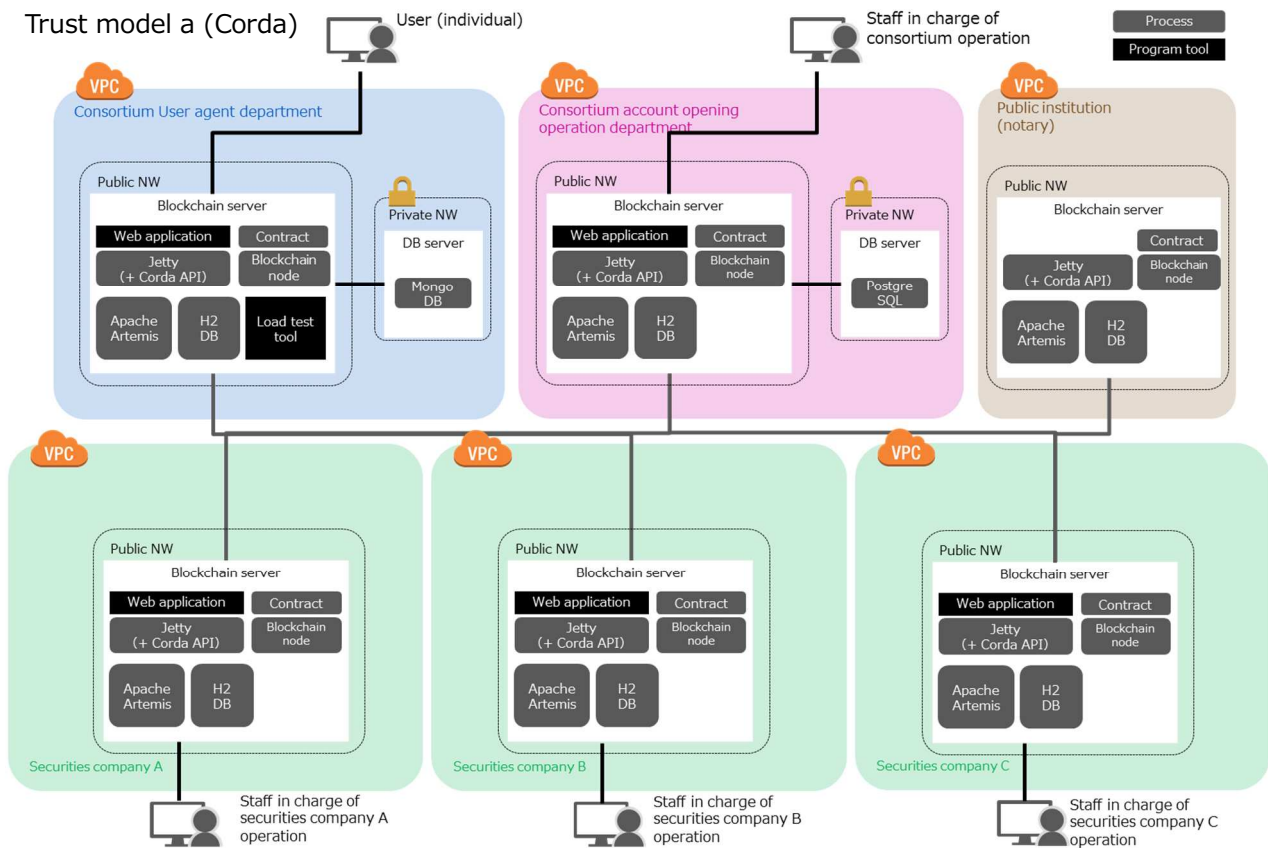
Trust model a (Corda)

User (individual)

Staff in charge of consortium operation

Process

Program tool

VPC

Consortium User agent department

Public NW

Blockchain server

Web application

Contract

Jetty (+ Corda API)

Blockchain node

Apache Artemis

H2 DB

Load test tool

Private NW

DB server

Mongo DB

VPC

Consortium account opening operation department

Public NW

Blockchain server

Web application

Contract

Jetty (+ Corda API)

Blockchain node

Apache Artemis

H2 DB

Private NW

DB server

Postgre SQL

VPC

Public institution (notary)

Public NW

Blockchain server

Contract

Jetty (+ Corda API)

Blockchain node

Apache Artemis

H2 DB

VPC

Public NW

Blockchain server

Web application

Contract

Jetty (+ Corda API)

Blockchain node

Apache Artemis

H2 DB

Securities company A

Staff in charge of securities company A operation

VPC

Public NW

Blockchain server

Web application

Contract

Jetty (+ Corda API)

Blockchain node

Apache Artemis

H2 DB

Securities company B

Staff in charge of securities company B operation

VPC

Public NW

Blockchain server

Web application

Contract

Jetty (+ Corda API)

Blockchain node

Apache Artemis

H2 DB

Securities company C

Staff in charge of securities company C operation